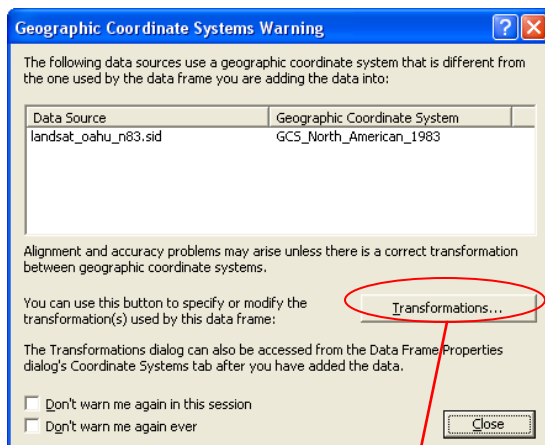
Geographic Coordinate Systems Warning

The following data sources use a geographic coordinate system that is different from the one used by the data frame you are adding the data into:

| Data Source | Geographic Coordinate System |
|---|---|
| landsat_oahu_n83.sid | GCS_North_American_1983 |

Alignment and accuracy problems may arise unless there is a correct transformation between geographic coordinate systems.

You can use this button to specify or modify the transformation(s) used by this data frame:

Transformations...

The Transformations dialog can also be accessed from the Data Frame Properties dialog's Coordinate Systems tab after you have added the data.

Don't warn me again in this session

Don't warn me again ever

Close